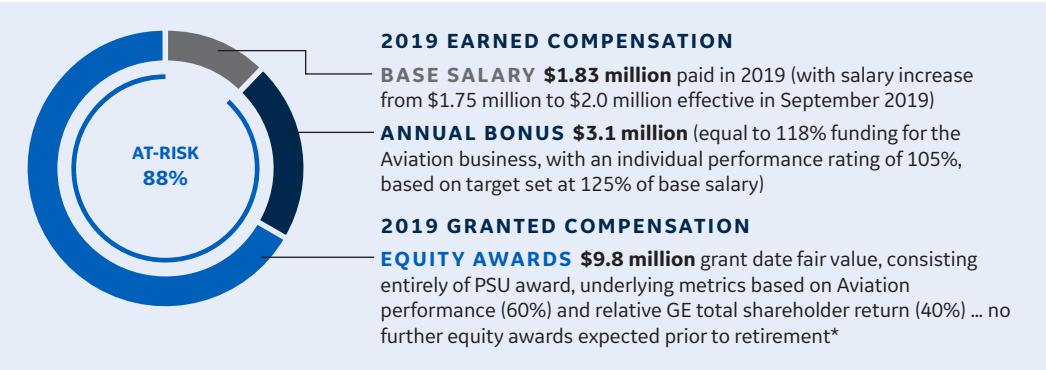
AT-RISK
88%

2019 EARNED COMPENSATION

BASE SALARY $1.83 million paid in 2019 (with salary increase from $1.75 million to $2.0 million effective in September 2019)

ANNUAL BONUS $3.1 million (equal to 118% funding for the Aviation business, with an individual performance rating of 105%, based on target set at 125% of base salary)

2019 GRANTED COMPENSATION

EQUITY AWARDS $9.8 million grant date fair value, consisting entirely of PSU award, underlying metrics based on Aviation performance (60%) and relative GE total shareholder return (40%) ... no further equity awards expected prior to retirement*